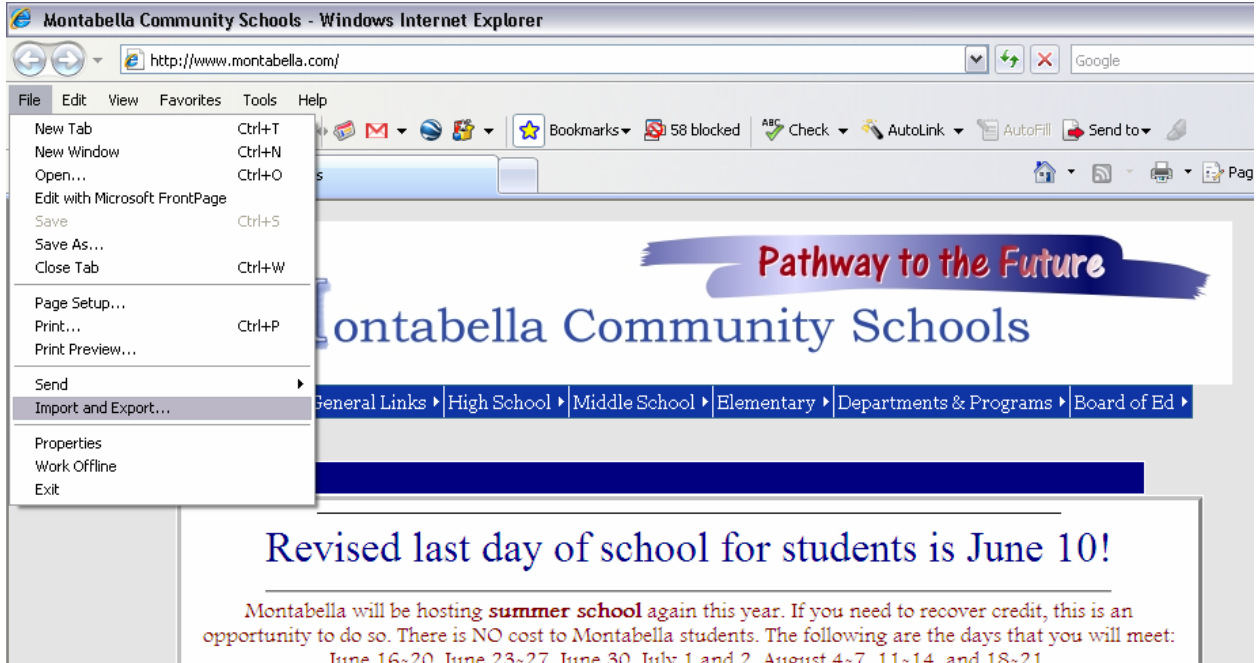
Montabella Community Schools - Windows Internet Explorer

http://www.montabella.com/

Google

File Edit View Favorites Tools Help

New Tab Ctrl+T
New Window Ctrl+N
Open... Ctrl+O
Edit with Microsoft FrontPage
Save Ctrl+S
Save As...
Close Tab Ctrl+W

Page Setup...
Print... Ctrl+P
Print Preview...

Send
Import and Export...

Properties
Work Offline
Exit

Bookmarks 58 blocked Check AutoLink AutoFill Send to

s

Pag

Pathway to the Future

ontabella Community Schools

General Links High School Middle School Elementary Departments & Programs Board of Ed

Revised last day of school for students is June 10!

Montabella will be hosting summer school again this year. If you need to recover credit, this is an opportunity to do so. There is NO cost to Montabella students. The following are the days that you will meet: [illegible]